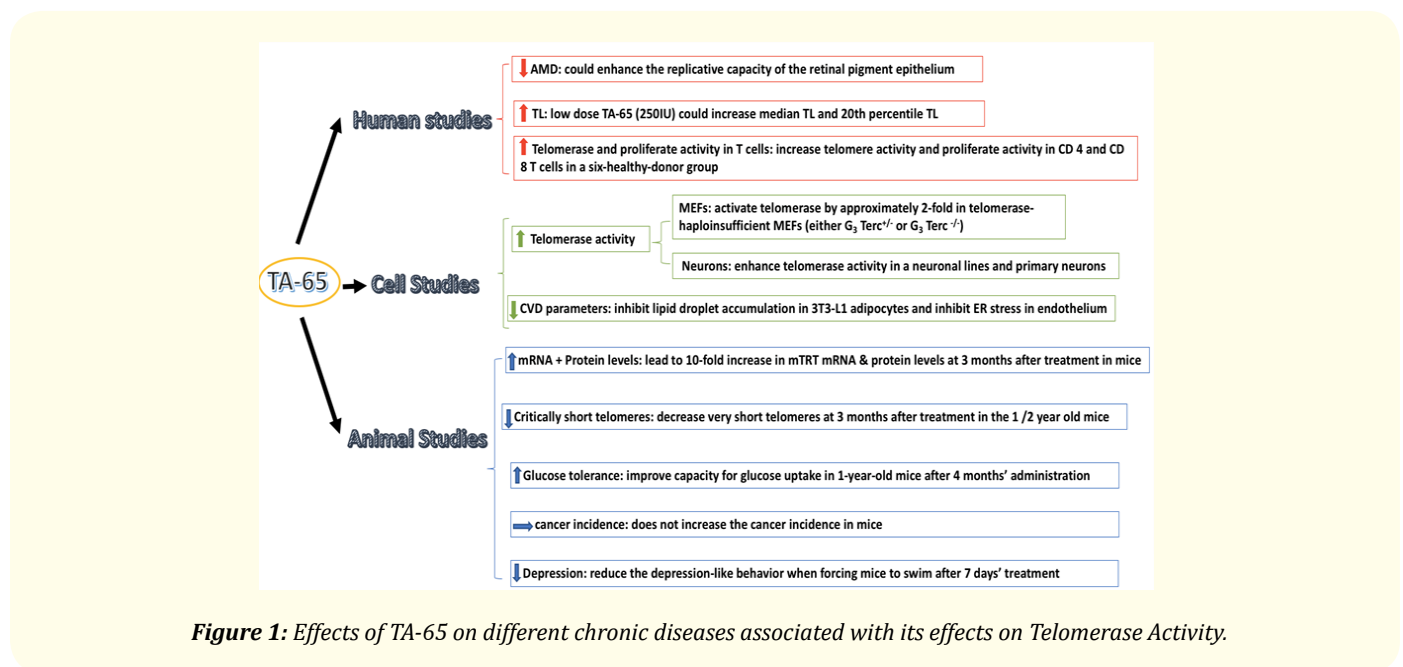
Human studies

AMD: could enhance the replicative capacity of the retinal pigment epithelium

TL: low dose TA-65 (250IU) could increase median TL and 20th percentile TL

Telomerase and proliferate activity in T cells: increase telomere activity and proliferate activity in CD 4 and CD 8 T cells in a six-healthy-donor group

TA-65

Cell Studies

Telomerase activity

MEFs: activate telomerase by approximately 2-fold in telomerase-haploinsufficient MEFs (either $G_3$ Terc$^{+/-}$ or $G_3$ Terc$^{-/-}$)

Neurons: enhance telomerase activity in a neuronal lines and primary neurons

CVD parameters: inhibit lipid droplet accumulation in 3T3-L1 adipocytes and inhibit ER stress in endothelium

Animal Studies

mRNA + Protein levels: lead to 10-fold increase in mTRT mRNA & protein levels at 3 months after treatment in mice

Critically short telomeres: decrease very short telomeres at 3 months after treatment in the 1 /2 year old mice

Glucose tolerance: improve capacity for glucose uptake in 1-year-old mice after 4 months' administration

cancer incidence: does not increase the cancer incidence in mice

Depression: reduce the depression-like behavior when forcing mice to swim after 7 days' treatment

Figure 1: Effects of TA-65 on different chronic diseases associated with its effects on Telomerase Activity.